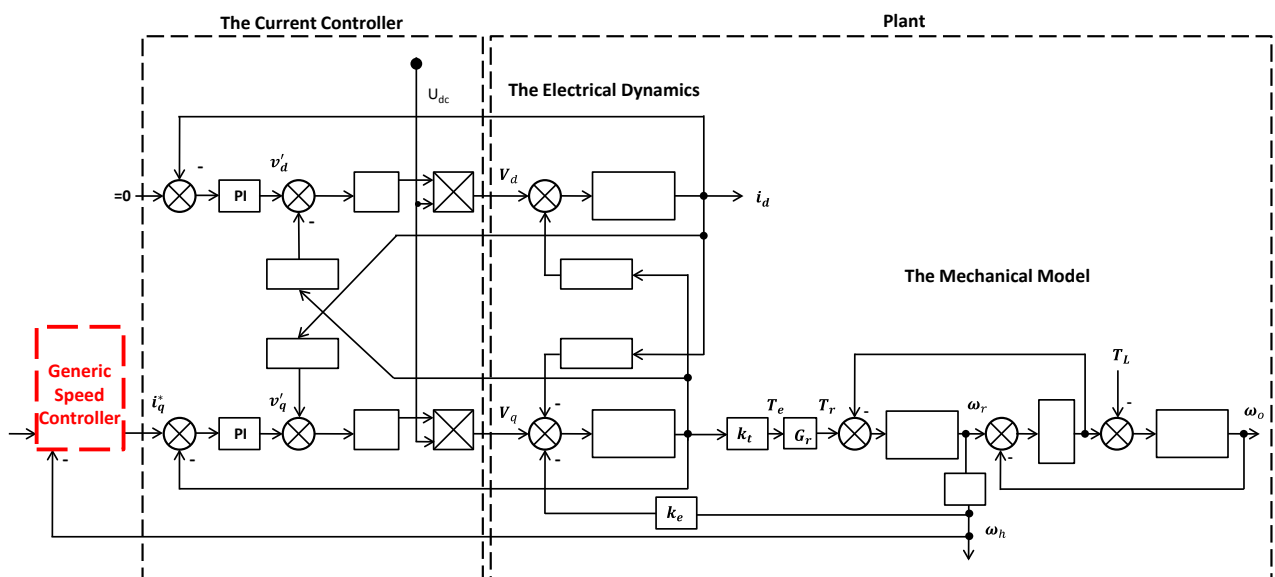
The Current Controller

Plant

$U_{dc}$

The Electrical Dynamics

-

$v'_d$

$V_d$

=0

PI

-

$i_d$

The Mechanical Model

$T_L$

Generic Speed Controller

$i_q^*$

$v'_q$

$V_q$

-

$T_e$

$T_r$

-

$\omega_r$

-

$\omega_o$

PI

$k_t$

$G_r$

-

-

-

-

$k_e$

$\omega_h$